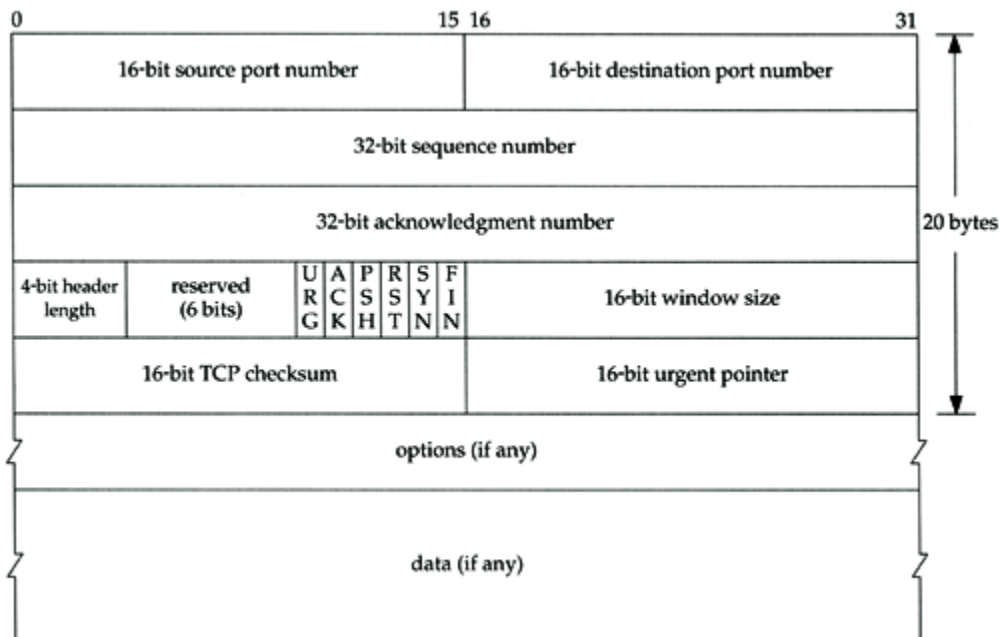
0 15 16 31

16-bit source port number

16-bit destination port number

32-bit sequence number

32-bit acknowledgment number

20 bytes

4-bit header length

reserved (6 bits)

U R G

A C K

P S H

R S T

S Y N

F I N

16-bit window size

16-bit TCP checksum

16-bit urgent pointer

options (if any)

data (if any)